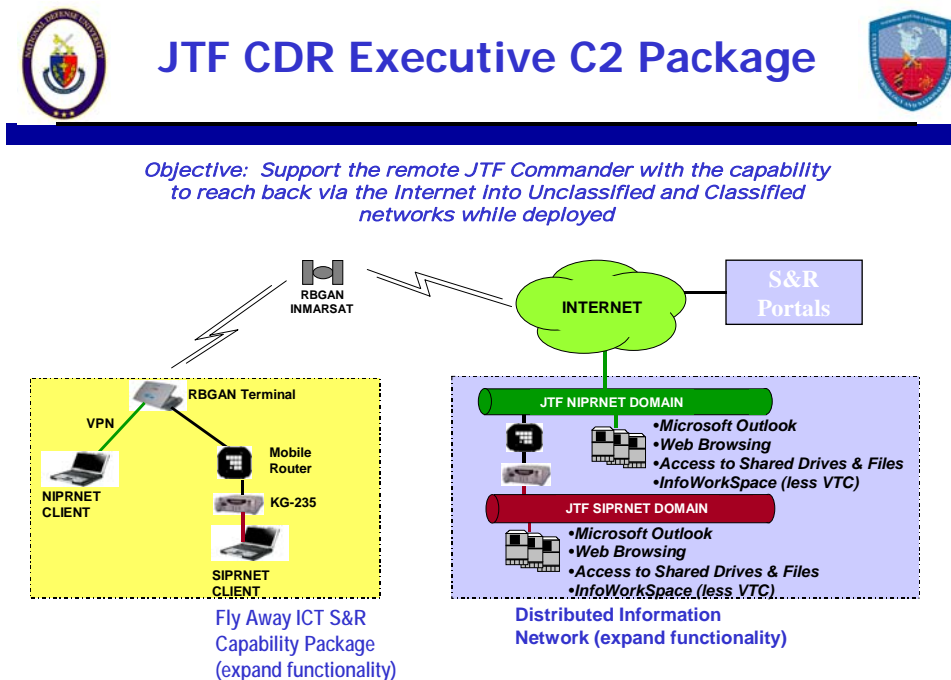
JTF CDR Executive C2 Package

Objective: Support the remote JTF Commander with the capability to reach back via the Internet into Unclassified and Classified networks while deployed

RBGAN INMARSAT

INTERNET

S&R Portals

RBGAN Terminal

VPN

Mobile Router

KG-235

NIPRNET CLIENT

SIPRNET CLIENT

JTF NIPRNET DOMAIN

•Microsoft Outlook
•Web Browsing
•Access to Shared Drives & Files
•InfoWorkSpace (less VTC)

JTF SIPRNET DOMAIN

•Microsoft Outlook
•Web Browsing
•Access to Shared Drives & Files
•InfoWorkSpace (less VTC)

Fly Away ICT S&R Capability Package (expand functionality)

Distributed Information Network (expand functionality)